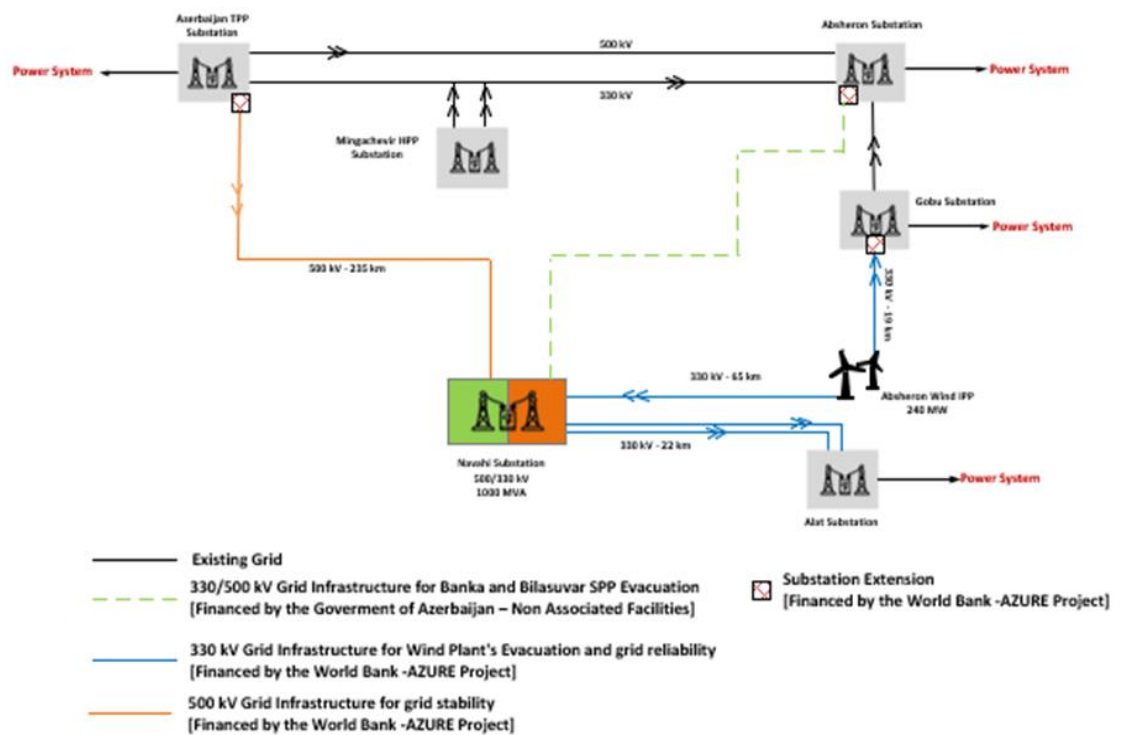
Azerbaijan TPP Substation

Absheron Substation

Power System

500 kV

330 kV

Power System

Mingachevir HPP Substation

Gobu Substation

Power System

500 kV - 235 km

330 kV - 19 km

330 kV - 65 km

Absheron Wind IPP 240 MW

330 kV - 22 km

Navahi Substation 500/330 kV 1000 MVA

Power System

Alat Substation

Existing Grid

330/500 kV Grid Infrastructure for Banka and Bilasuvar SPP Evacuation [Financed by the Goverment of Azerbaijan – Non Associated Facilities]

Substation Extension [Financed by the World Bank -AZURE Project]

330 kV Grid Infrastructure for Wind Plant's Evacuation and grid reliability [Financed by the World Bank -AZURE Project]

500 kV Grid Infrastructure for grid stability [Financed by the World Bank -AZURE Project]